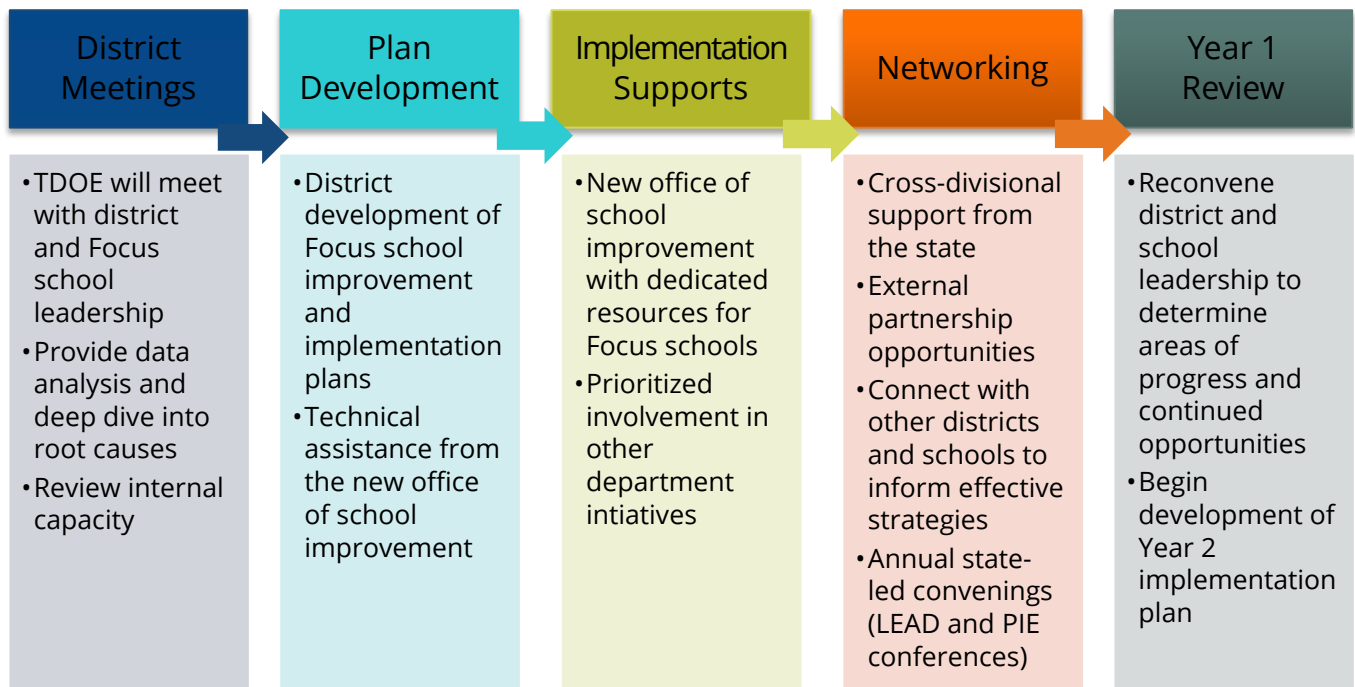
District Meetings

Plan Development

Implementation Supports

Networking

Year 1 Review

• TDOE will meet with district and Focus school leadership
• Provide data analysis and deep dive into root causes
• Review internal capacity

• District development of Focus school improvement and implementation plans
• Technical assistance from the new office of school improvement

• New office of school improvement with dedicated resources for Focus schools
• Prioritized involvement in other department intiatives

• Cross-divisional support from the state
• External partnership opportunities
• Connect with other districts and schools to inform effective strategies
• Annual state-led convenings (LEAD and PIE conferences)

• Reconvene district and school leadership to determine areas of progress and continued opportunities
• Begin development of Year 2 implementation plan